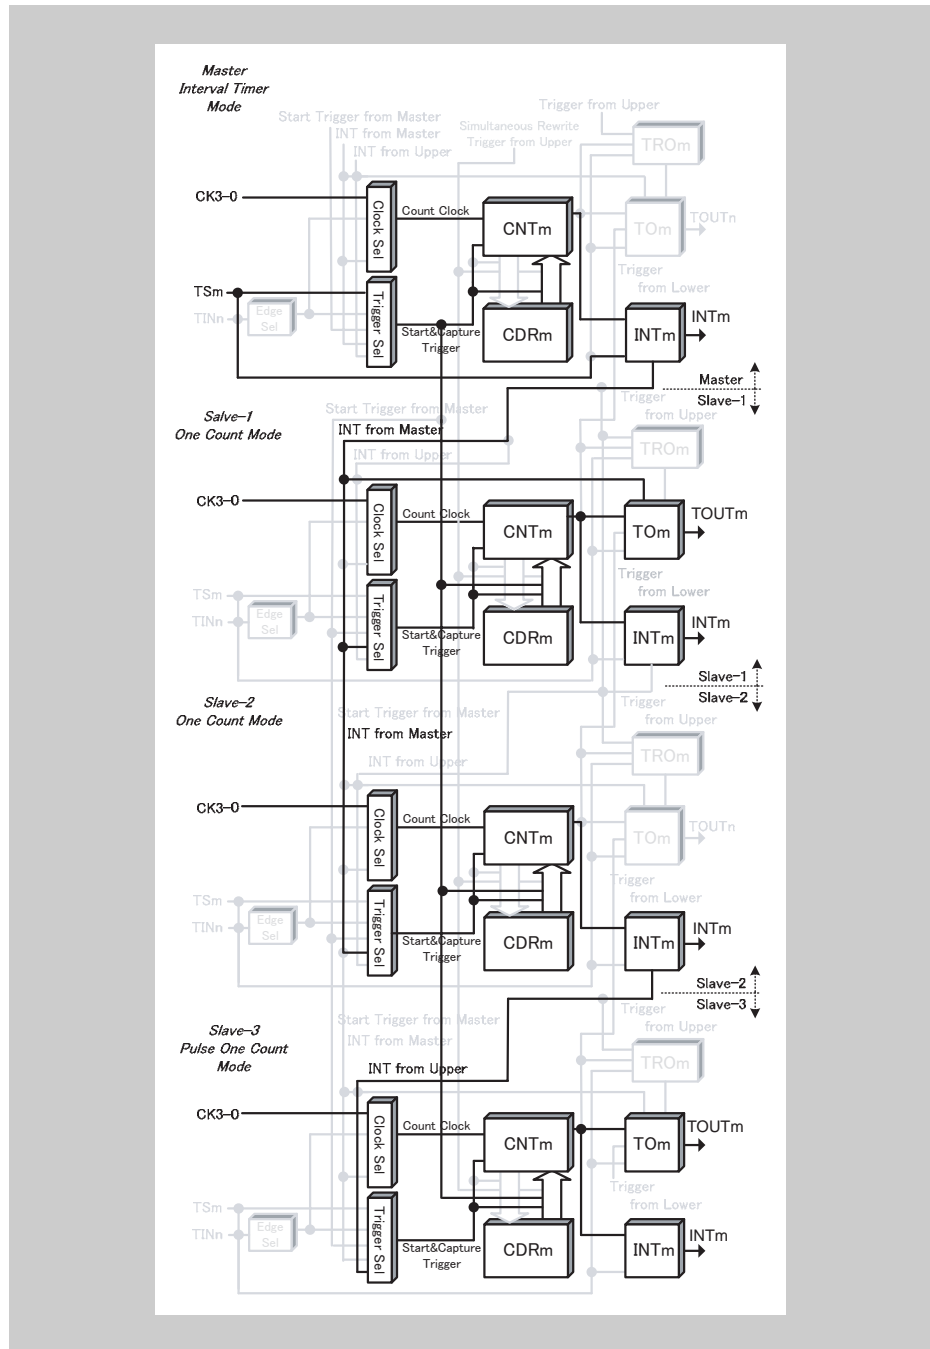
Master
Interval Timer
Mode

Start Trigger from Master
INT from Master
INT from Upper
Trigger from Upper
Simultaneous Rewrite
Trigger from Upper
TROm
CK3–0
Clock Sel
Count Clock
CNTm
TOm
TOUTn
TSm
Trigger
from Lower
TINn
Edge Sel
Trigger Sel
Start&Capture
Trigger
CDRm
INTm
INTm
Master
Slave–1

Salve–1
One Count Mode

Start Trigger from Master
Trigger
from Upper
INT from Master
INT from Upper
TROm
CK3–0
Clock Sel
Count Clock
CNTm
TOm
TOUTm
TSm
Trigger
from Lower
TINn
Edge Sel
Trigger Sel
Start&Capture
Trigger
CDRm
INTm
INTm
Slave–1
Slave–2

Slave–2
One Count Mode

Start Trigger from Master
Trigger
from Upper
INT from Master
INT from Upper
TROm
CK3–0
Clock Sel
Count Clock
CNTm
TOm
TOUTn
TSm
Trigger
from Lower
TINn
Edge Sel
Trigger Sel
Start&Capture
Trigger
CDRm
INTm
INTm
Slave–2
Slave–3

Slave–3
Pulse One Count
Mode

Start Trigger from Master
Trigger
from Upper
INT from Master
INT from Upper
TROm
CK3–0
Clock Sel
Count Clock
CNTm
TOm
TOUTm
TSm
Trigger
from Lower
TINn
Edge Sel
Trigger Sel
Start&Capture
Trigger
CDRm
INTm
INTm